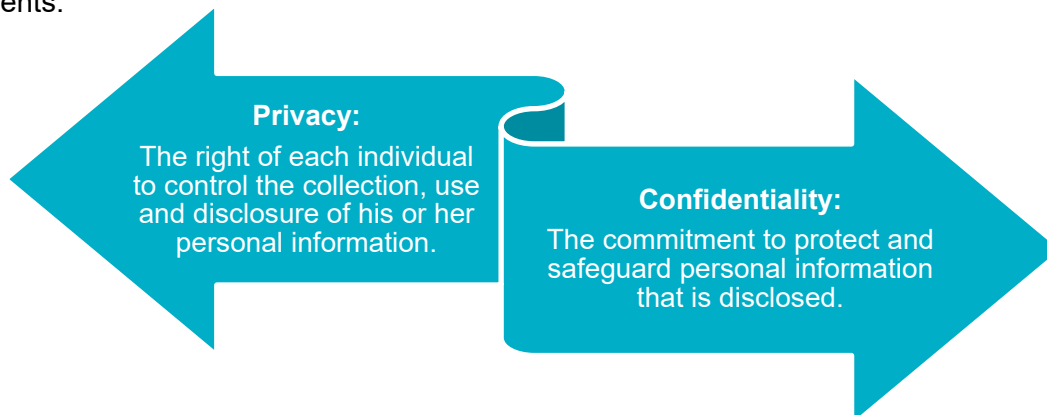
ents.

Privacy:
The right of each individual to control the collection, use and disclosure of his or her personal information.

Confidentiality:
The commitment to protect and safeguard personal information that is disclosed.